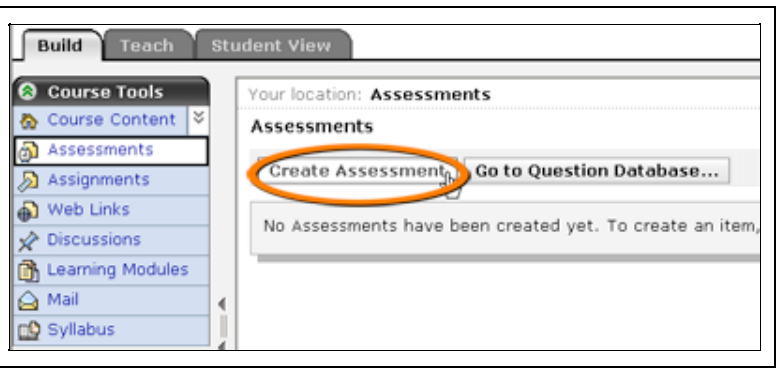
Build Teach Student View

Course Tools
Course Content
Assessments
Assignments
Web Links
Discussions
Learning Modules
Mail
Syllabus

Your location: Assessments

Assessments

Create Assessment Go to Question Database...

No Assessments have been created yet. To create an item,